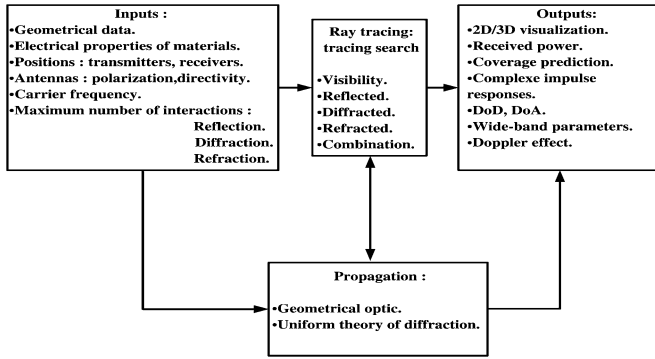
Inputs :
•Geometrical data.
•Electrical properties of materials.
•Positions : transmitters, receivers.
•Antennas : polarization,directivity.
•Carrier frequency.
•Maximum number of interactions :
Reflection.
Diffraction.
Refraction.

Ray tracing:
tracing search
•Visibility.
•Reflected.
•Diffracted.
•Refracted.
•Combination.

Outputs:
•2D/3D visualization.
•Received power.
•Coverage prediction.
•Complexe impulse responses.
•DoD, DoA.
•Wide-band parameters.
•Doppler effect.

Propagation :
•Geometrical optic.
•Uniform theory of diffraction.